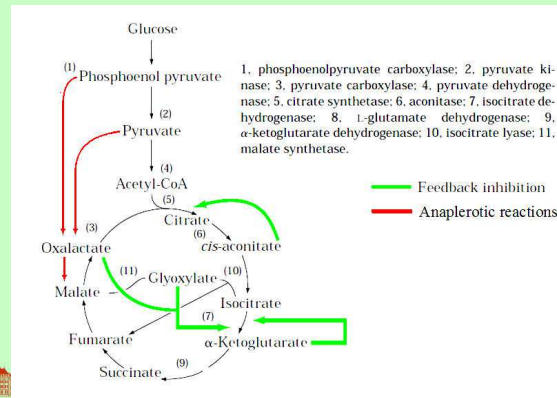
Glucose

(1) Phosphoenol pyruvate

(2)

Pyruvate

(4)

Acetyl-CoA

(5)

(3)

Citrate

(6)

*cis*-aconitate

Oxalactate

(11)

Glyoxylate

(10)

Malate

Isocitrate

(7)

Fumarate

α-Ketoglutarate

(9)

Succinate

1, phosphoenolpyruvate carboxylase; 2, pyruvate kinase; 3, pyruvate carboxylase; 4, pyruvate dehydrogenase; 5, citrate synthetase; 6, aconitase; 7, isocitrate dehydrogenase; 8, L-glutamate dehydrogenase; 9, α-ketoglutarate dehydrogenase; 10, isocitrate lyase; 11, malate synthetase.

Feedback inhibition

Anaplerotic reactions